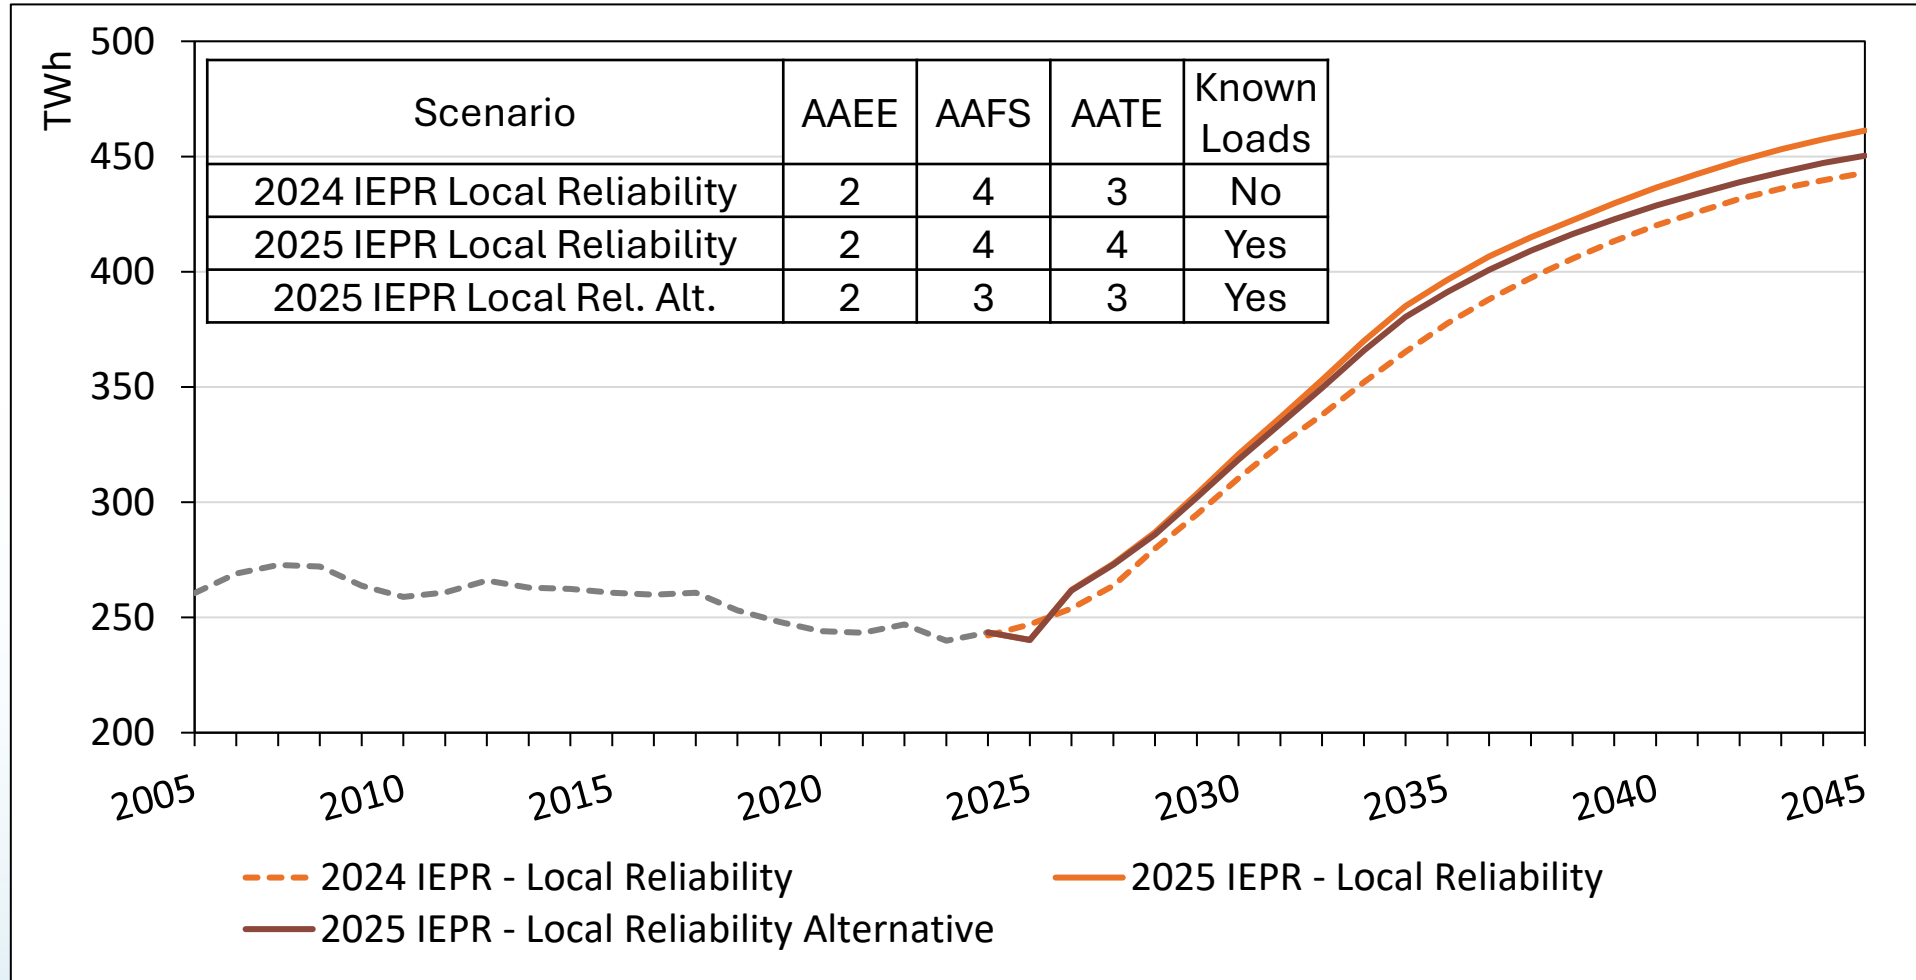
TWh

500
450
400
350
300
250
200

| Scenario | AAEE | AAFS | AATE | Known Loads |
|---|---|---|---|---|
| 2024 IEPR Local Reliability | 2 | 4 | 3 | No |
| 2025 IEPR Local Reliability | 2 | 4 | 4 | Yes |
| 2025 IEPR Local Rel. Alt. | 2 | 3 | 3 | Yes |

2005
2010
2015
2020
2025
2030
2035
2040
2045

2024 IEPR - Local Reliability
2025 IEPR - Local Reliability
2025 IEPR - Local Reliability Alternative